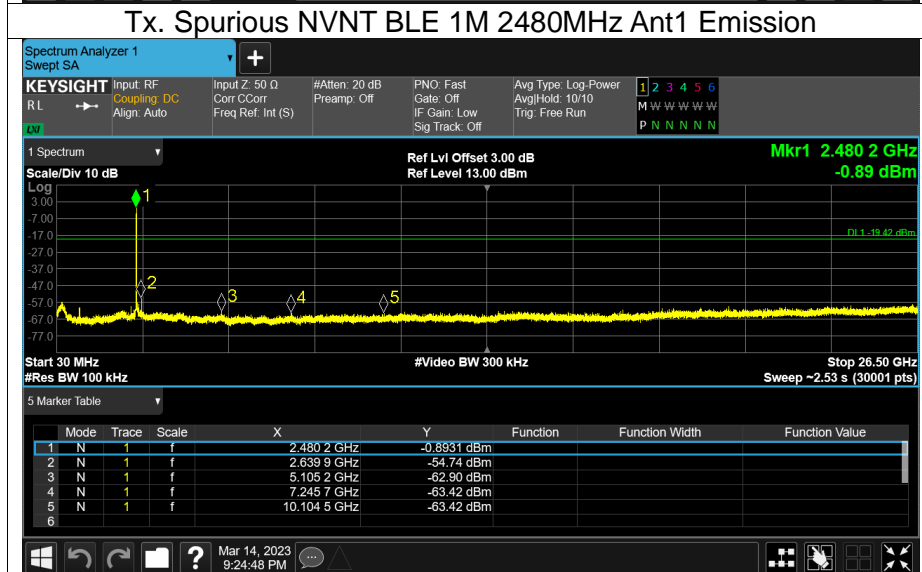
Tx. Spurious NVNT BLE 1M 2480MHz Ant1 Emission

Spectrum Analyzer 1
Swept SA

KEYSIGHT
RL
LXI

Input: RF
Coupling: DC
Align: Auto

Input Z: 50 Ω
Corr CCorr
Freq Ref: Int (S)

#Atten: 20 dB
Preamp: Off

PNO: Fast
Gate: Off
IF Gain: Low
Sig Track: Off

Avg Type: Log-Power
Avg|Hold: 10/10
Trig: Free Run

1 2 3 4 5 6
M W W W W W
P N N N N N

1 Spectrum

Scale/Div 10 dB

Ref Lvl Offset 3.00 dB
Ref Level 13.00 dBm

Mkr1 2.480 2 GHz
-0.89 dBm

Log
3.00
-7.00
-17.0
-27.0
-37.0
-47.0
-57.0
-67.0
-77.0

DL1 -19.42 dBm

1
2
3
4
5

Start 30 MHz
#Res BW 100 kHz

#Video BW 300 kHz

Stop 26.50 GHz
Sweep ~2.53 s (30001 pts)

5 Marker Table

| | Mode | Trace | Scale | X | Y | Function | Function Width | Function Value |
|---|---|---|---|---|---|---|---|---|
| 1 | N | 1 | f | 2.480 2 GHz | -0.8931 dBm | | | |
| 2 | N | 1 | f | 2.639 9 GHz | -54.74 dBm | | | |
| 3 | N | 1 | f | 5.105 2 GHz | -62.90 dBm | | | |
| 4 | N | 1 | f | 7.245 7 GHz | -63.42 dBm | | | |
| 5 | N | 1 | f | 10.104 5 GHz | -63.42 dBm | | | |
| 6 | | | | | | | | |

Mar 14, 2023
9:24:48 PM